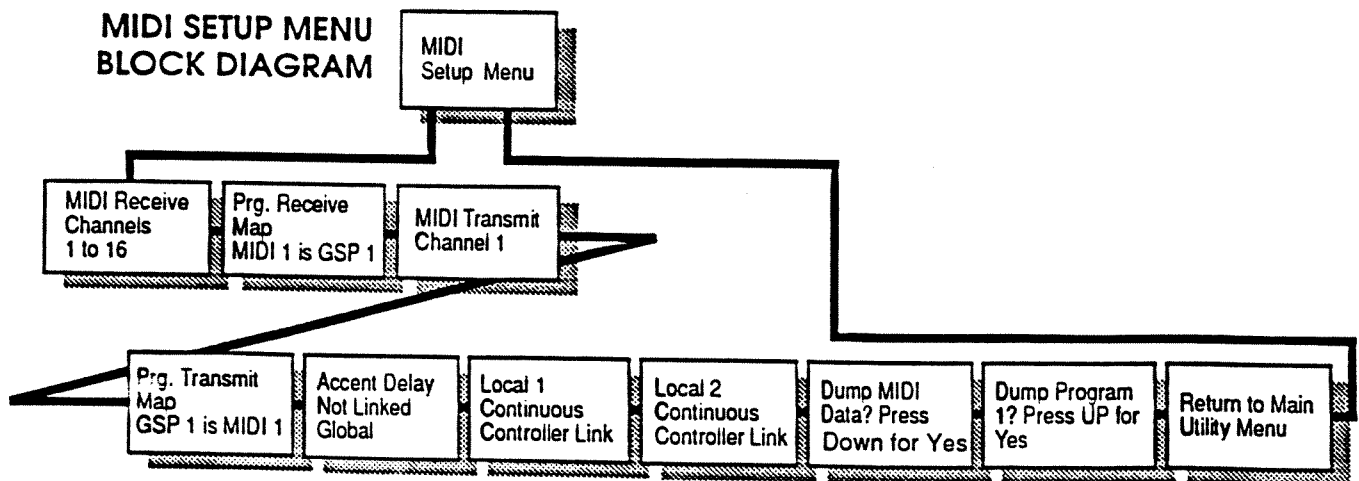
MIDI SETUP MENU
BLOCK DIAGRAM

MIDI
Setup Menu

MIDI Receive
Channels
1 to 16

Prg. Receive
Map
MIDI 1 is GSP 1

MIDI Transmit
Channel 1

Prg. Transmit
Map
GSP 1 is MIDI 1

Accent Delay
Not Linked
Global

Local 1
Continuous
Controller Link

Local 2
Continuous
Controller Link

Dump MIDI
Data? Press
Down for Yes

Dump Program
1? Press UP for
Yes

Return to Main
Utility Menu